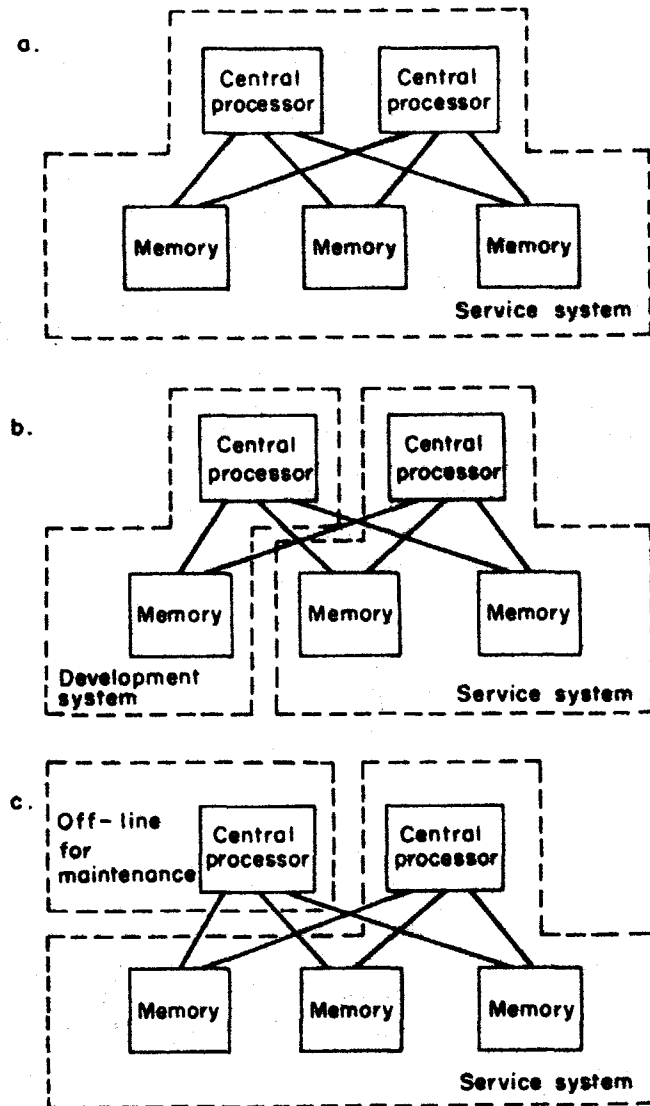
a.

Central processor

Central processor

Memory

Memory

Memory

Service system

b.

Central processor

Central processor

Memory

Memory

Memory

Development system

Service system

c.

Off- line for maintenance

Central processor

Central processor

Memory

Memory

Memory

Service system